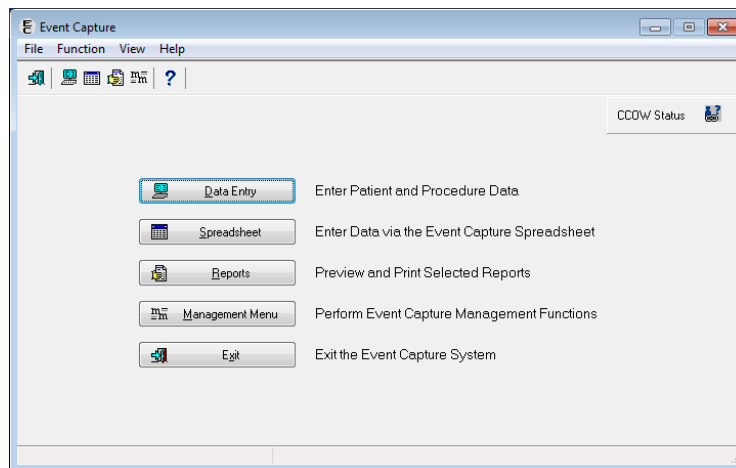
Event Capture

File Function View Help

?

CCOW Status

Data Entry Enter Patient and Procedure Data

Spreadsheet Enter Data via the Event Capture Spreadsheet

Reports Preview and Print Selected Reports

Management Menu Perform Event Capture Management Functions

Exit Exit the Event Capture System